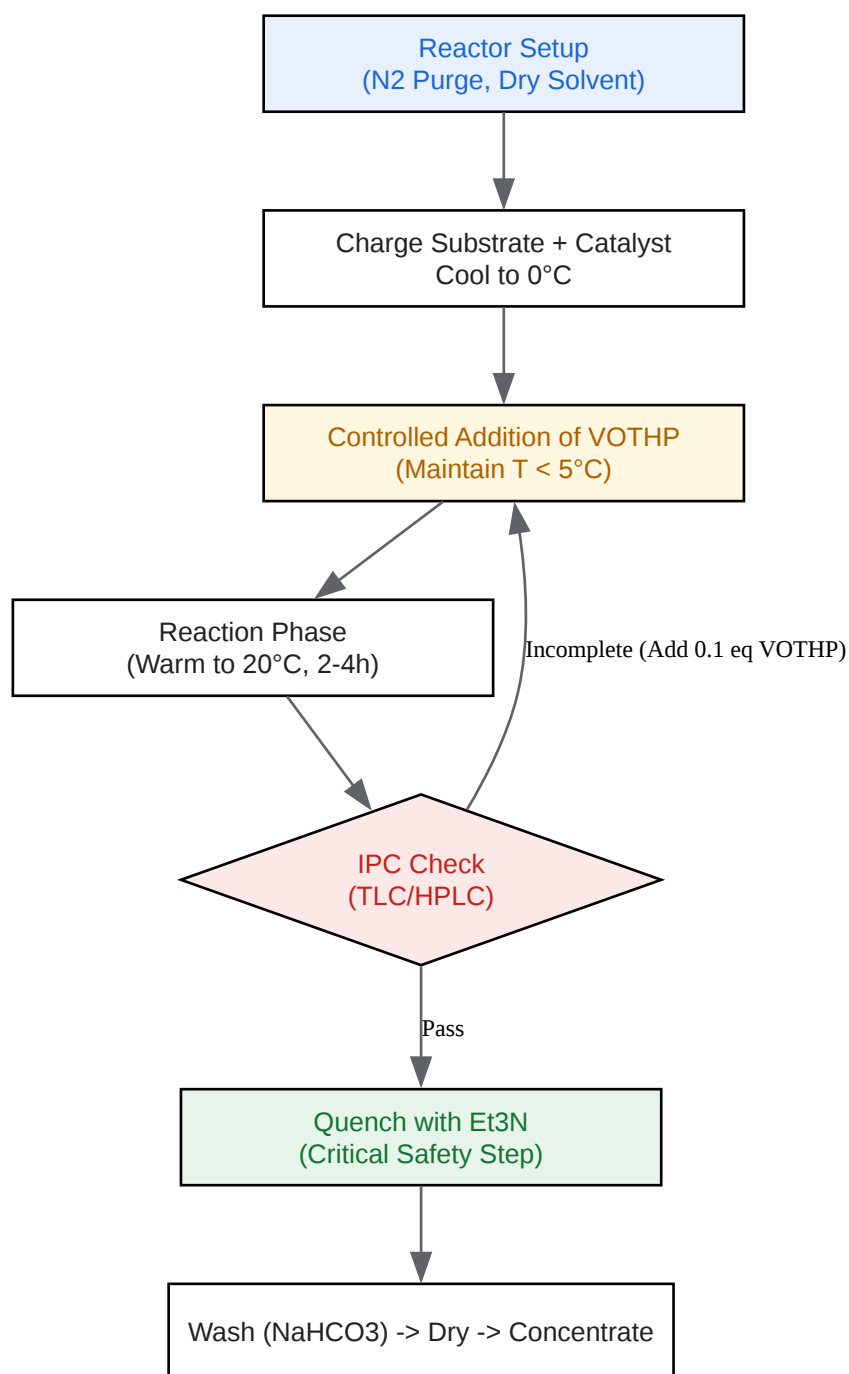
Reactor Setup
(N2 Purge, Dry Solvent)

Charge Substrate + Catalyst
Cool to 0°C

Controlled Addition of VOTHP
(Maintain T < 5°C)

Reaction Phase
(Warm to 20°C, 2-4h)

Incomplete (Add 0.1 eq VOTHP)

IPC Check
(TLC/HPLC)

Pass

Quench with Et3N
(Critical Safety Step)

Wash (NaHCO3) -> Dry -> Concentrate